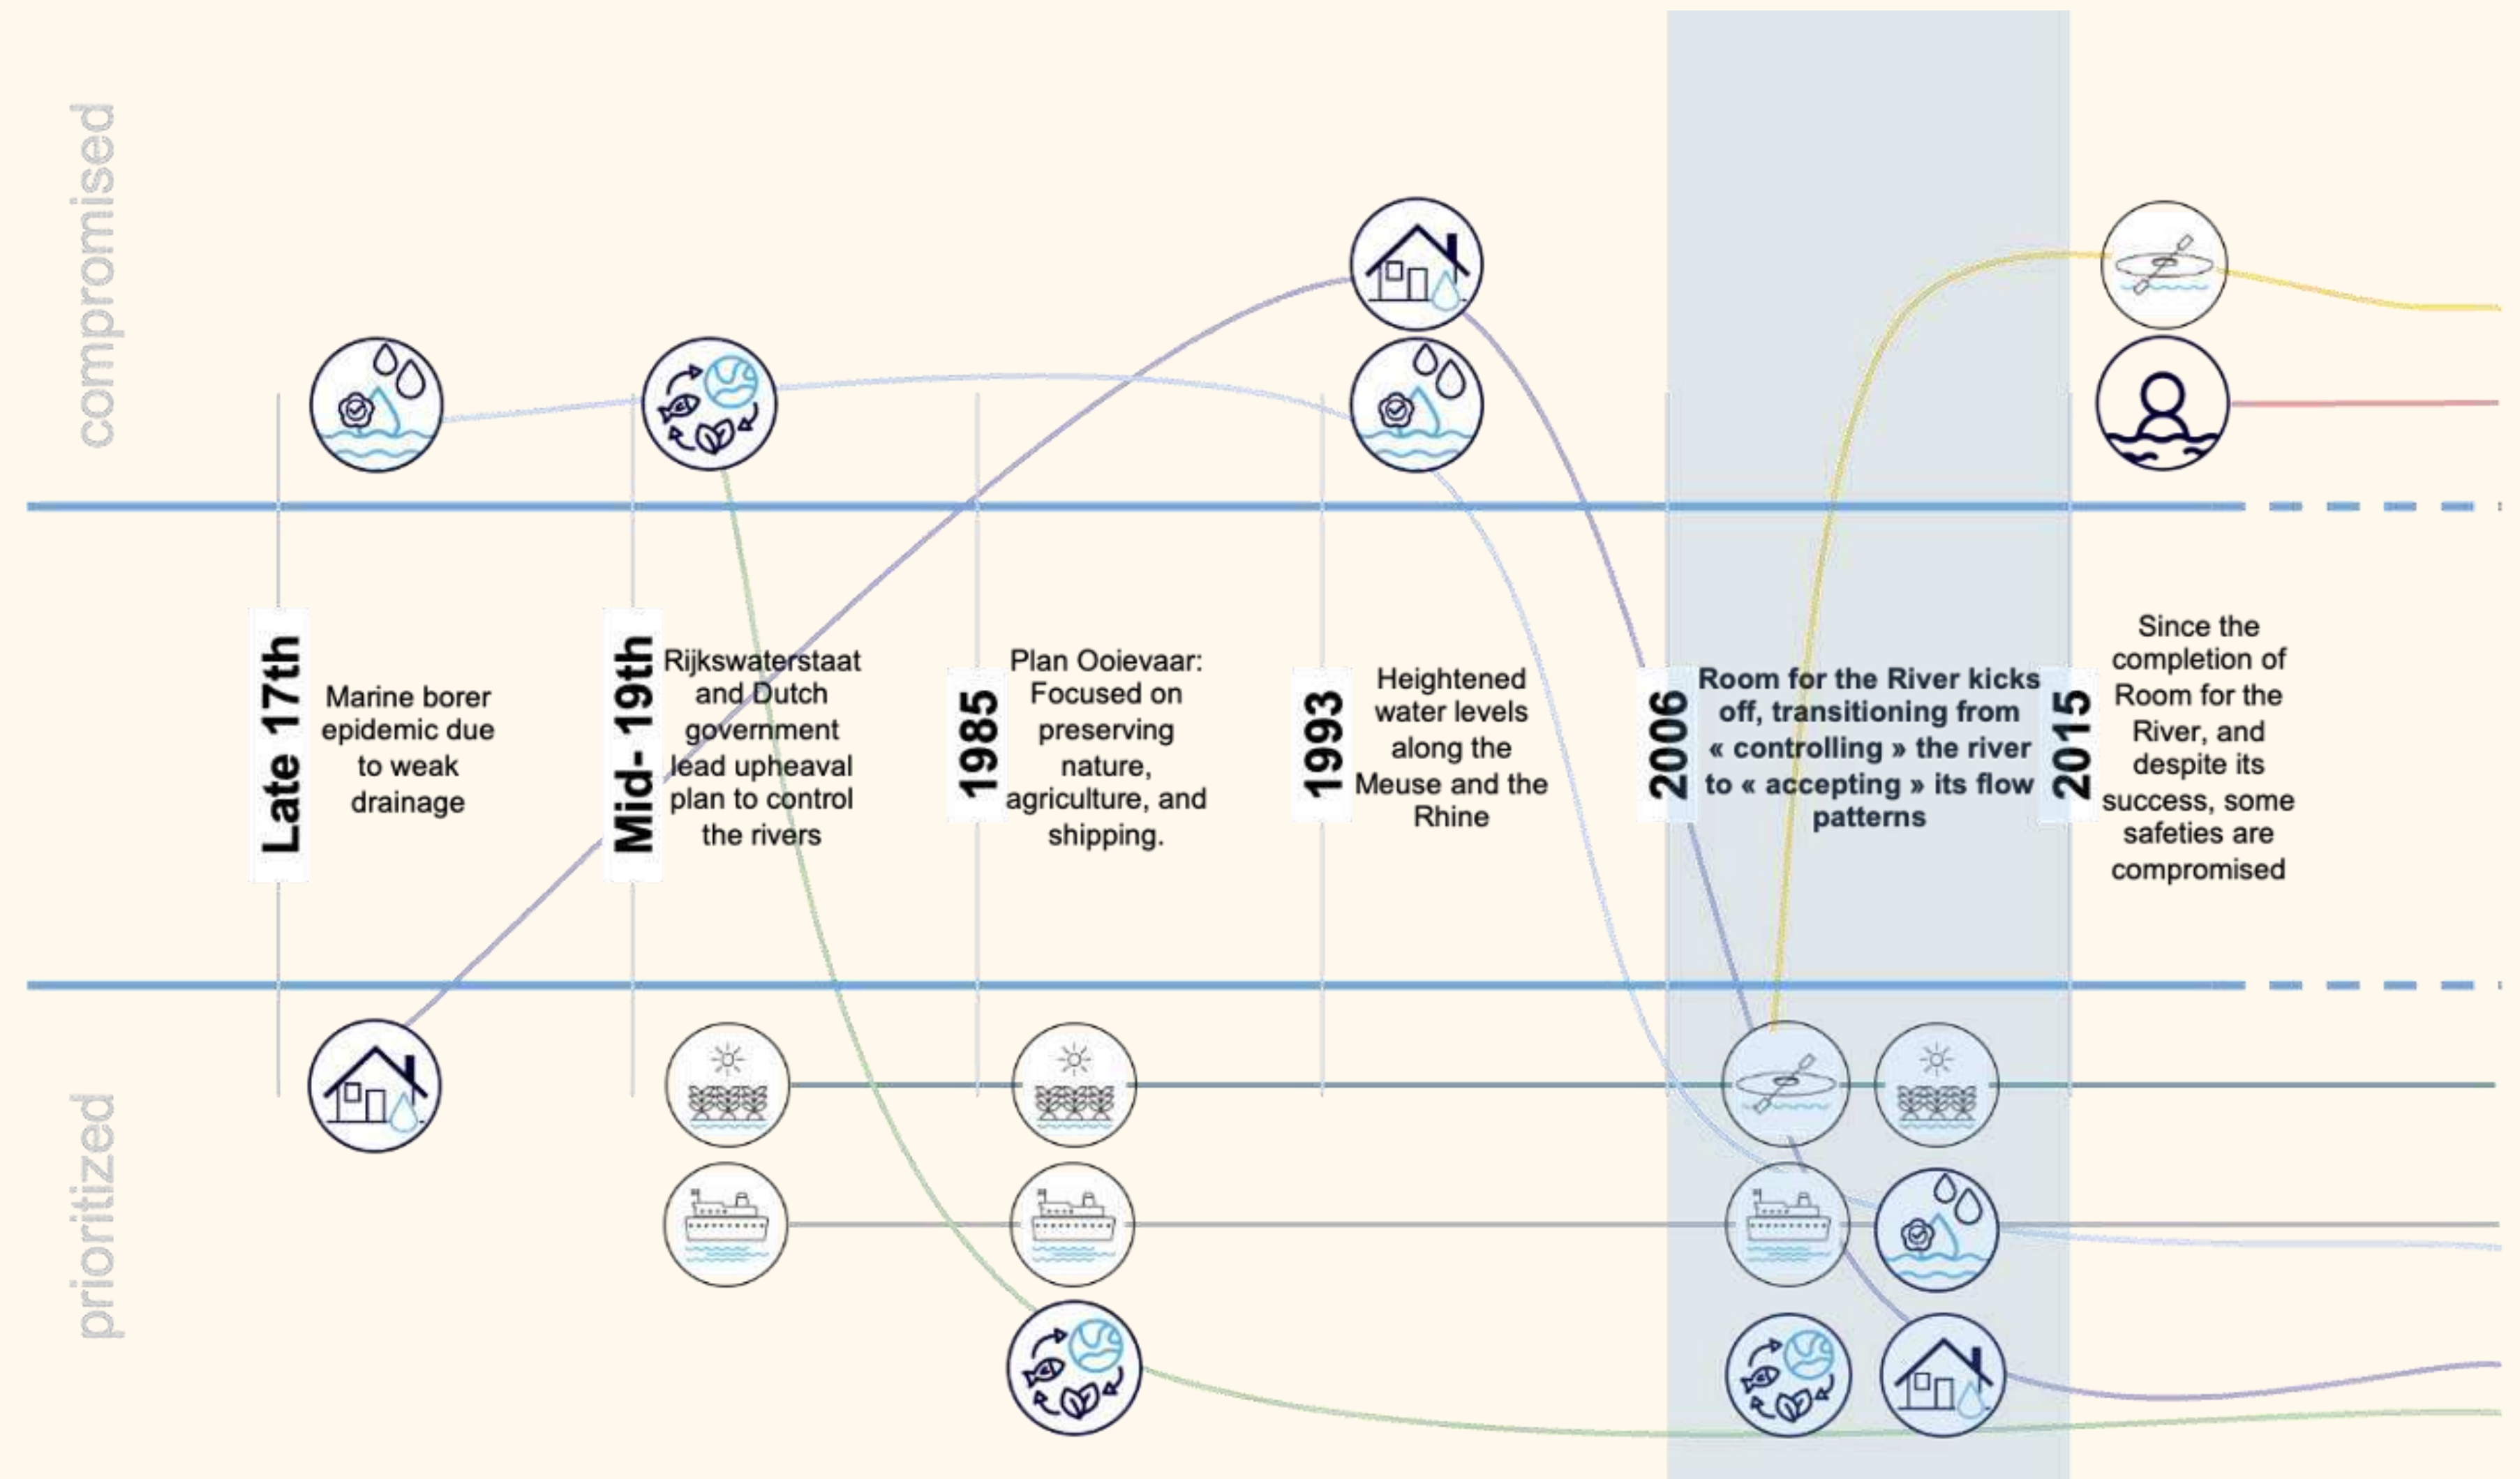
compromised

prioritized

Late 17th

Marine borer epidemic due to weak drainage

Mid- 19th

Rijkswaterstaat and Dutch government lead upheaval plan to control the rivers

1985

Plan Ooievaar: Focused on preserving nature, agriculture, and shipping.

1993

Heightened water levels along the Meuse and the Rhine

2006

Room for the River kicks off, transitioning from « controlling » the river to « accepting » its flow patterns

2015

Since the completion of Room for the River, and despite its success, some safeties are compromised